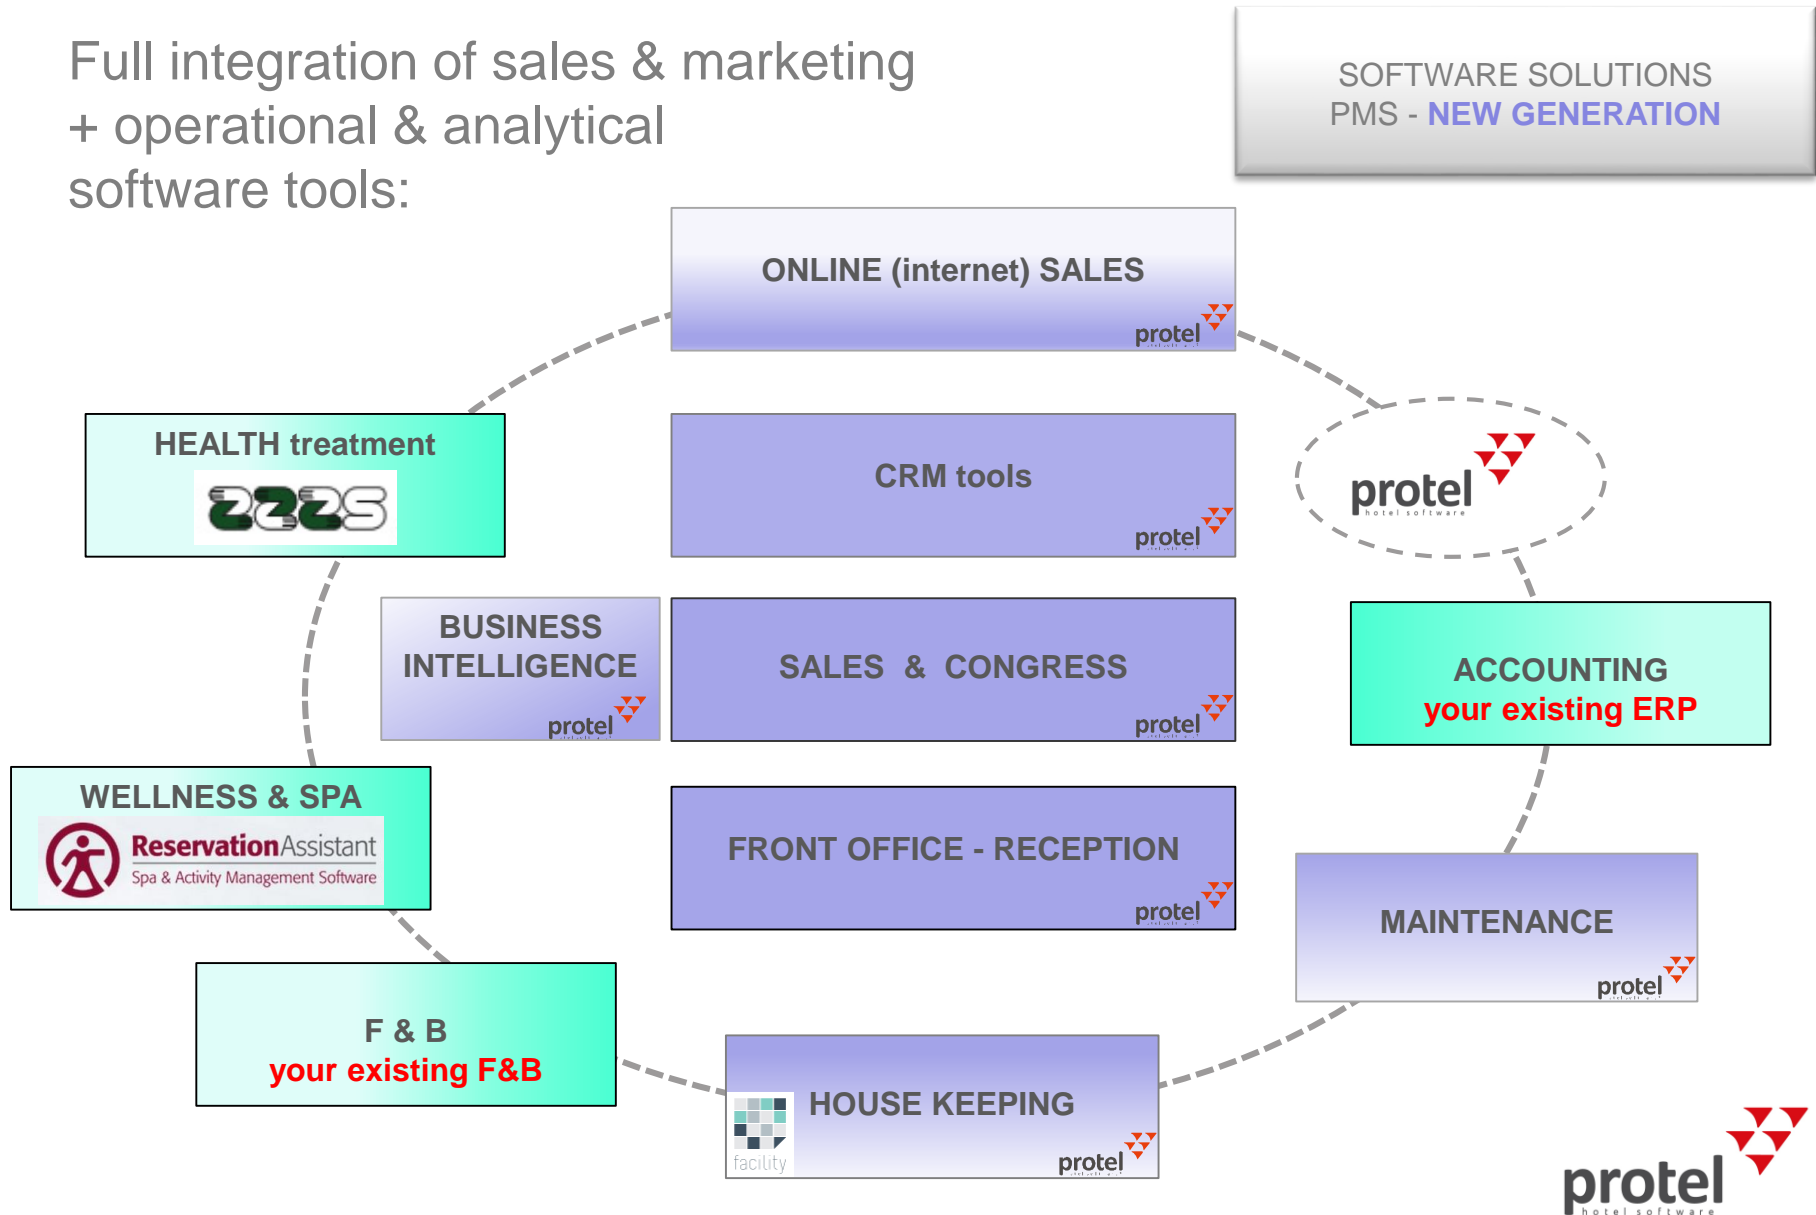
Full integration of sales & marketing + operational & analytical software tools:

SOFTWARE SOLUTIONS
PMS - NEW GENERATION

ONLINE (internet) SALES
protel

HEALTH treatment
2225

CRM tools
protel

protel
hotel software

BUSINESS INTELLIGENCE
protel

SALES & CONGRESS
protel

ACCOUNTING
your existing ERP

WELLNESS & SPA
ReservationAssistant
Spa & Activity Management Software

FRONT OFFICE - RECEPTION
protel

MAINTENANCE
protel

F & B
your existing F&B

HOUSE KEEPING
facility
protel

protel
hotel software